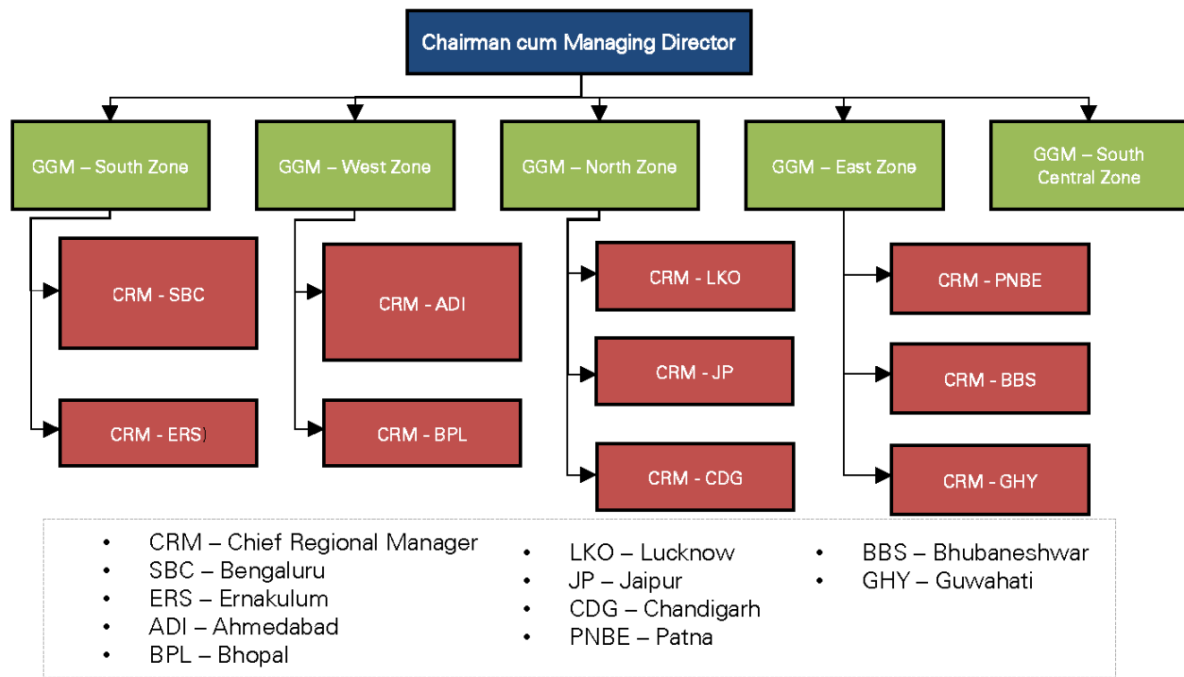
Chairman cum Managing Director

GGM – South Zone

CRM - SBC

CRM - ERS)

GGM – West Zone

CRM - ADI

CRM - BPL

GGM – North Zone

CRM - LKO

CRM - JP

CRM - CDG

GGM – East Zone

CRM - PNBE

CRM - BBS

CRM - GHY

GGM – South Central Zone

- CRM – Chief Regional Manager
- SBC – Bengaluru
- ERS – Ernakulum
- ADI – Ahmedabad
- BPL – Bhopal

- LKO – Lucknow
- JP – Jaipur
- CDG – Chandigarh
- PNBE – Patna

- BBS – Bhubaneshwar
- GHY – Guwahati